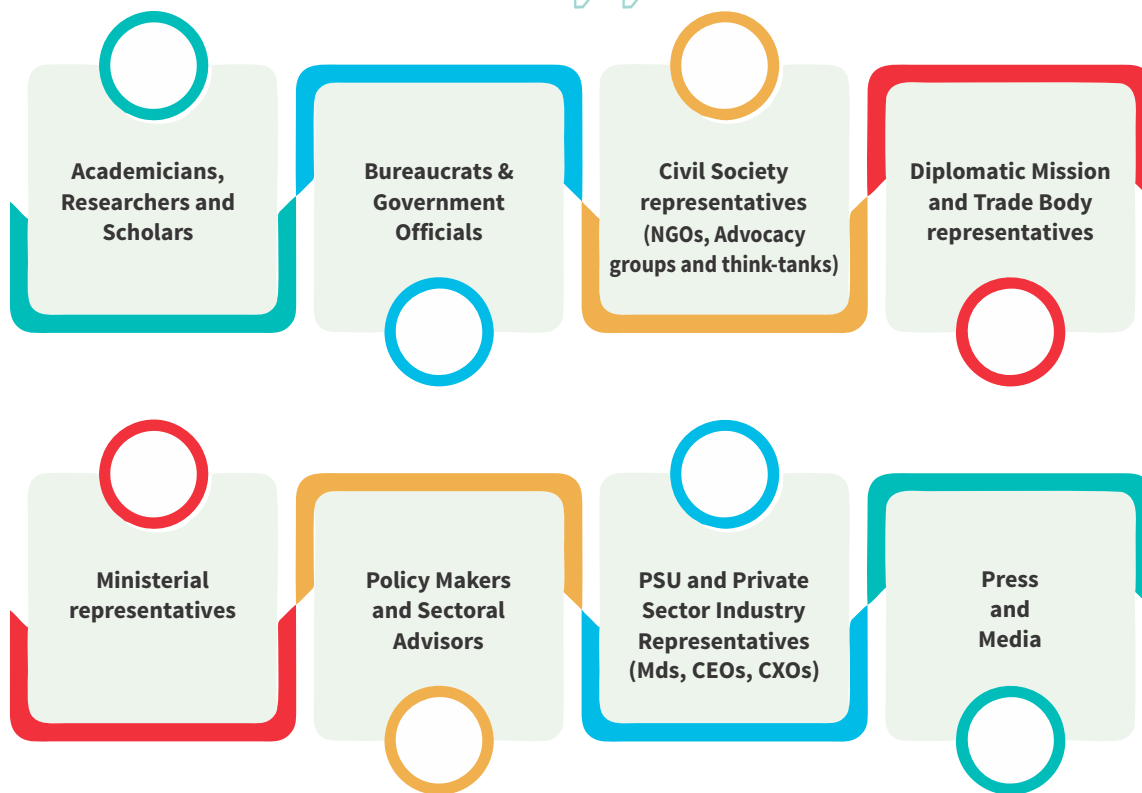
Academicians, Researchers and Scholars

Bureaucrats & Government Officials

Civil Society representatives (NGOs, Advocacy groups and think-tanks)

Diplomatic Mission and Trade Body representatives

Ministerial representatives

Policy Makers and Sectoral Advisors

PSU and Private Sector Industry Representatives (Mds, CEOs, CXOs)

Press and Media